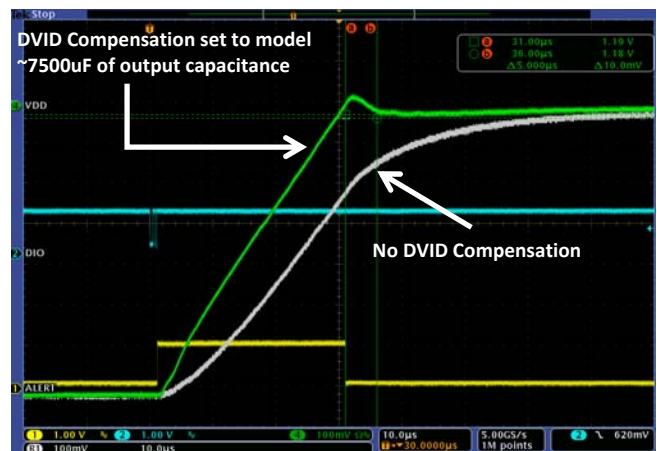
Tek Stop

DVID Compensation set to model ~7500uF of output capacitance

a b

a 31.00µs 1.19 V
b 36.00µs 1.18 V
Δ5.000µs Δ10.0mV

VDD

DIO

No DVID Compensation

ALERT

1 1.00 V 2 1.00 V 4 100mV
R1 100mV 10.0µs

10.0µs
T 30.0000µs

5.00GS/s
1M points

2 620mV